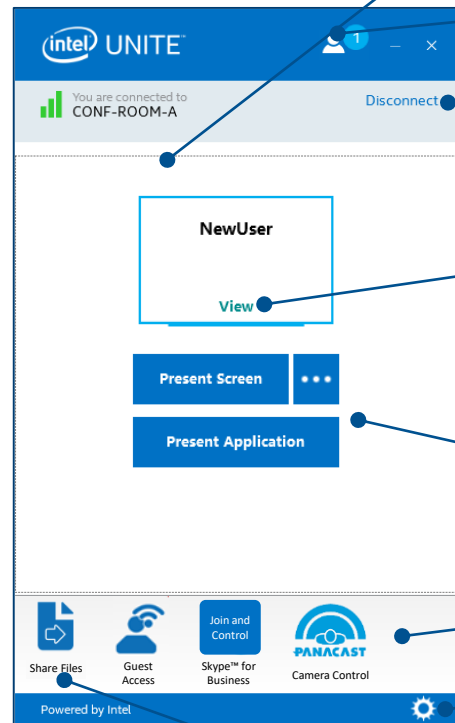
intel UNITE

1

You are connected to
CONF-ROOM-A

Disconnect

NewUser

View

Present Screen

Present Application

Share Files

Guest Access

Join and Control

Skype™ for Business

PANACAST

Camera Control

Powered by Intel